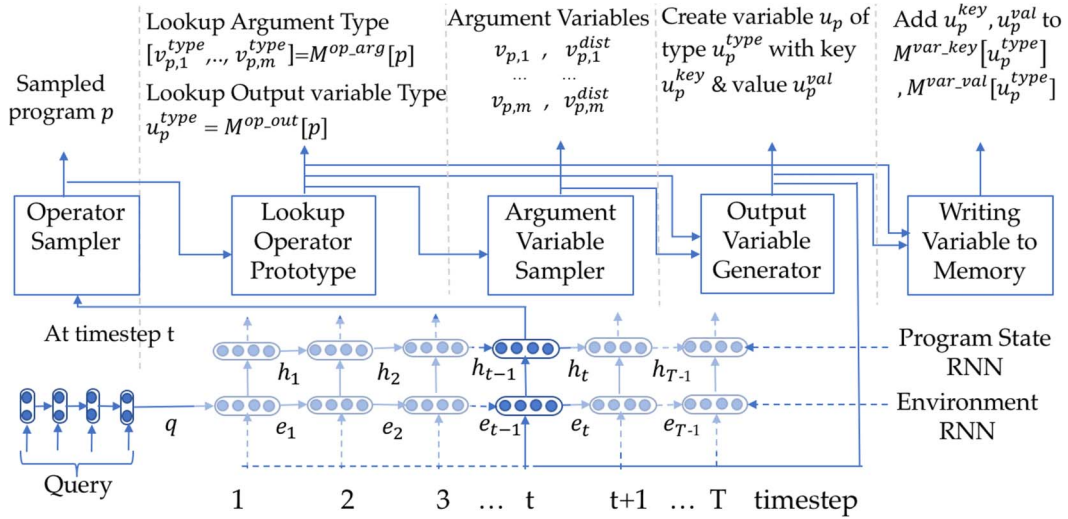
Sampled program $p$

Lookup Argument Type $[v_{p,1}^{type}, .., v_{p,m}^{type}]$=$M^{op\_arg}[p]$

Lookup Output variable Type $u_p^{type} = M^{op\_out}[p]$

Argument Variables $v_{p,1}$ , $v_{p,1}^{dist}$ ... ... $v_{p,m}$ , $v_{p,m}^{dist}$

Create variable $u_p$ of type $u_p^{type}$ with key $u_p^{key}$ & value $u_p^{val}$

Add $u_p^{key}$, $u_p^{val}$ to $M^{var\_key}[u_p^{type}]$ , $M^{var\_val}[u_p^{type}]$

Operator Sampler

Lookup Operator Prototype

Argument Variable Sampler

Output Variable Generator

Writing Variable to Memory

At timestep t

$h_1$ $h_2$ $h_{t-1}$ $h_t$ $h_{T-1}$

Program State RNN

$q$ $e_1$ $e_2$ $e_{t-1}$ $e_t$ $e_{T-1}$

Environment RNN

Query

1 2 3 … t t+1 … T timestep